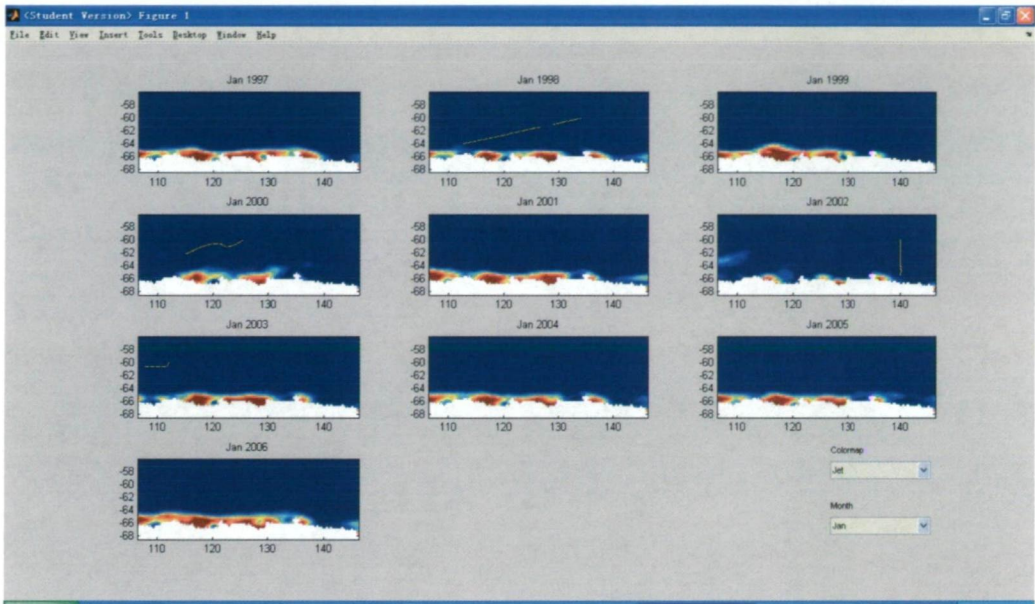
<Student Version> Figure 1

File Edit View Insert Tools Desktop Window Help

Jan 1997
-58
-60
-62
-64
-66
-68
110 120 130 140

Jan 1998
-58
-60
-62
-64
-66
-68
110 120 130 140

Jan 1999
-58
-60
-62
-64
-66
-68
110 120 130 140

Jan 2000
-58
-60
-62
-64
-66
-68
110 120 130 140

Jan 2001
-58
-60
-62
-64
-66
-68
110 120 130 140

Jan 2002
-58
-60
-62
-64
-66
-68
110 120 130 140

Jan 2003
-58
-60
-62
-64
-66
-68
110 120 130 140

Jan 2004
-58
-60
-62
-64
-66
-68
110 120 130 140

Jan 2005
-58
-60
-62
-64
-66
-68
110 120 130 140

Jan 2006
-58
-60
-62
-64
-66
-68
110 120 130 140

Colormap
Jet

Month
Jan